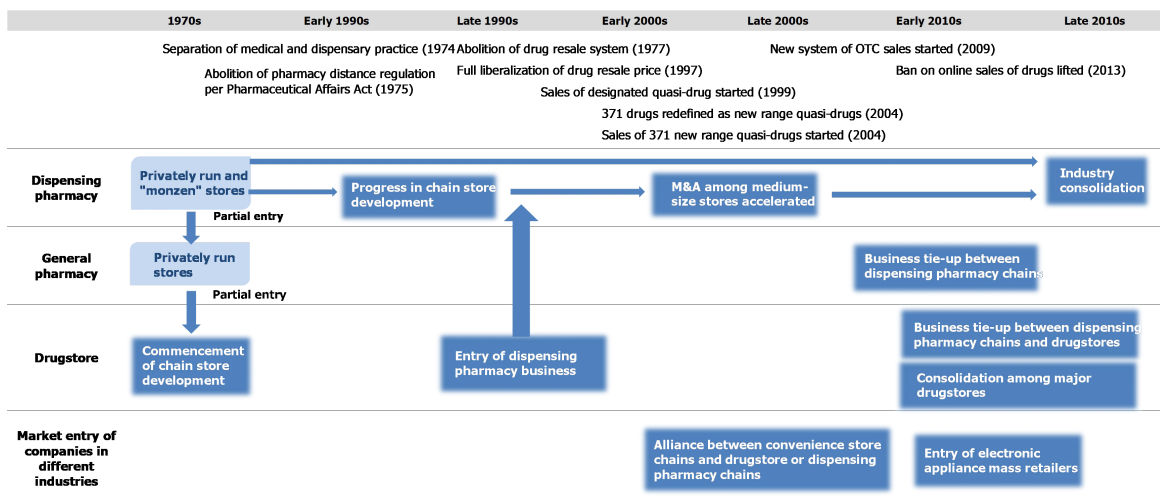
| 1970s | Early 1990s | Late 1990s | Early 2000s | Late 2000s | Early 2010s | Late 2010s |
|---|---|---|---|---|---|---|

Separation of medical and dispensary practice (1974

Abolition of pharmacy distance regulation per Pharmaceutical Affairs Act (1975)

Abolition of drug resale system (1977)

Full liberalization of drug resale price (1997)

Sales of designated quasi-drug started (1999)

371 drugs redefined as new range quasi-drugs (2004)

Sales of 371 new range quasi-drugs started (2004)

New system of OTC sales started (2009)

Ban on online sales of drugs lifted (2013)

Dispensing pharmacy

Privately run and "monzen" stores

Progress in chain store development

M&A among medium-size stores accelerated

Industry consolidation

Partial entry

General pharmacy

Privately run stores

Business tie-up between dispensing pharmacy chains

Partial entry

Drugstore

Commencement of chain store development

Entry of dispensing pharmacy business

Business tie-up between dispensing pharmacy chains and drugstores

Consolidation among major drugstores

Market entry of companies in different industries

Alliance between convenience store chains and drugstore or dispensing pharmacy chains

Entry of electronic appliance mass retailers